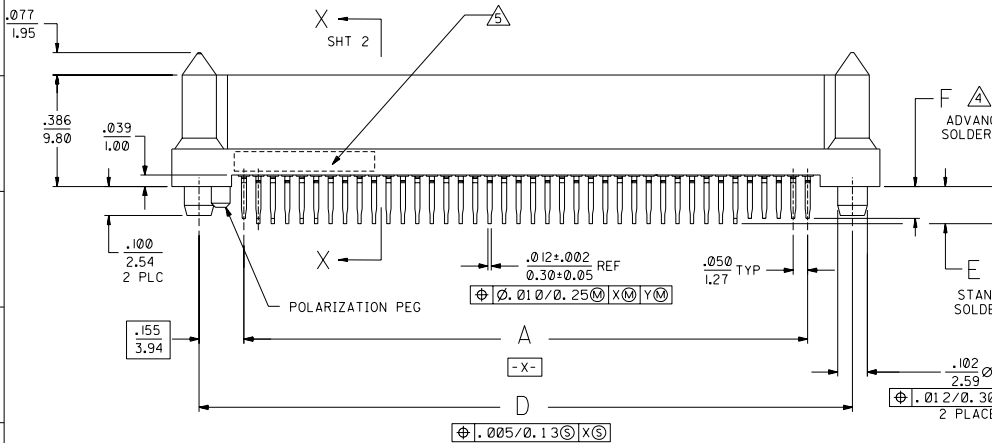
$\frac{.077}{1.95}$

X
SHT 2

5

$\frac{.386}{9.80}$

$\frac{.039}{1.00}$

F 4
ADVANC
SOLDER

$\frac{.100}{2.54}$
2 PLC

X

$\frac{.012\pm.002}{0.30\pm0.05}$ REF

| ⊕ | Ø.010/0.25Ⓜ | XⓂ | YⓂ |
|---|---|---|---|

$\frac{.050}{1.27}$ TYP

E
STAN
SOLDE

POLARIZATION PEG

$\frac{.155}{3.94}$

A

-X-

$\frac{.102}{2.59}$Ø

| ⊕ | .012/0.30 |
|---|---|

2 PLACE

D

| ⊕ | .005/0.13Ⓢ | XⓈ |
|---|---|---|